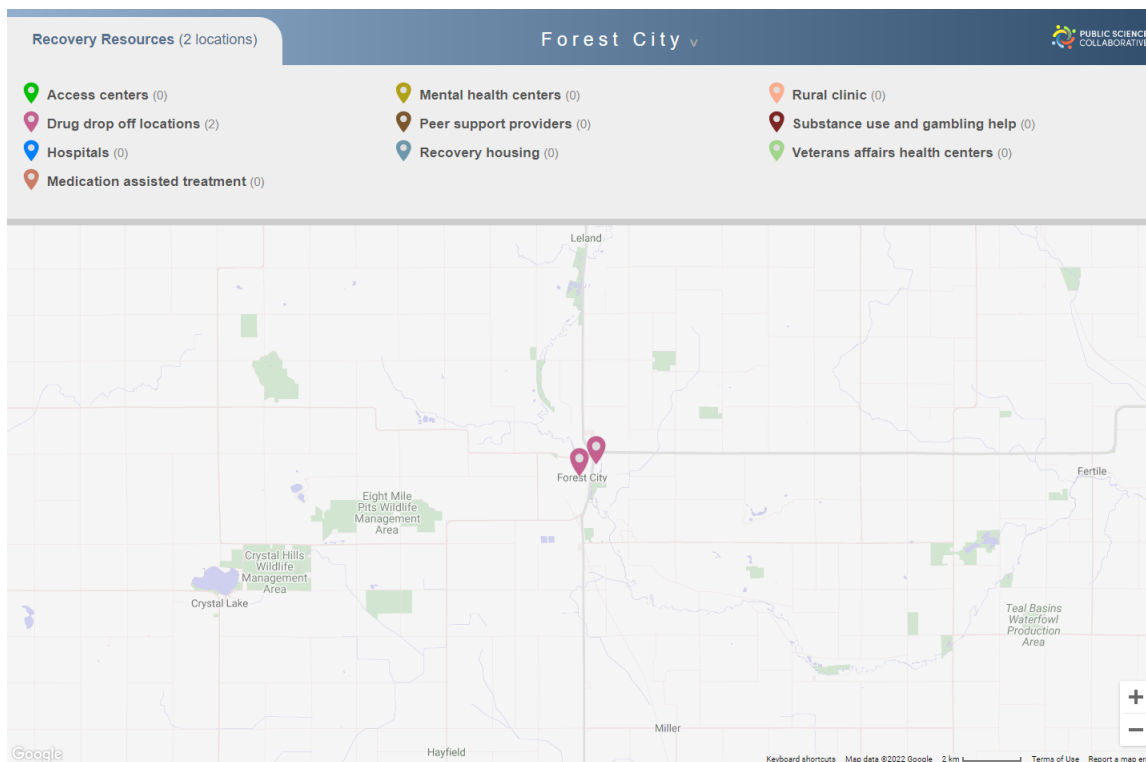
Recovery Resources (2 locations)

Forest City v

PUBLIC SCIENCE COLLABORATIVE

Access centers (0)
Drug drop off locations (2)
Hospitals (0)
Medication assisted treatment (0)

Mental health centers (0)
Peer support providers (0)
Recovery housing (0)

Rural clinic (0)
Substance use and gambling help (0)
Veterans affairs health centers (0)

Leland

Forest City

Fertile

Eight Mile Pits Wildlife Management Area

Crystal Hills Wildlife Management Area

Crystal Lake

Teal Basins Waterfowl Production Area

Miller

Hayfield

Google

Keyboard shortcuts Map data ©2022 Google 2 km Terms of Use Report a map er

+
−